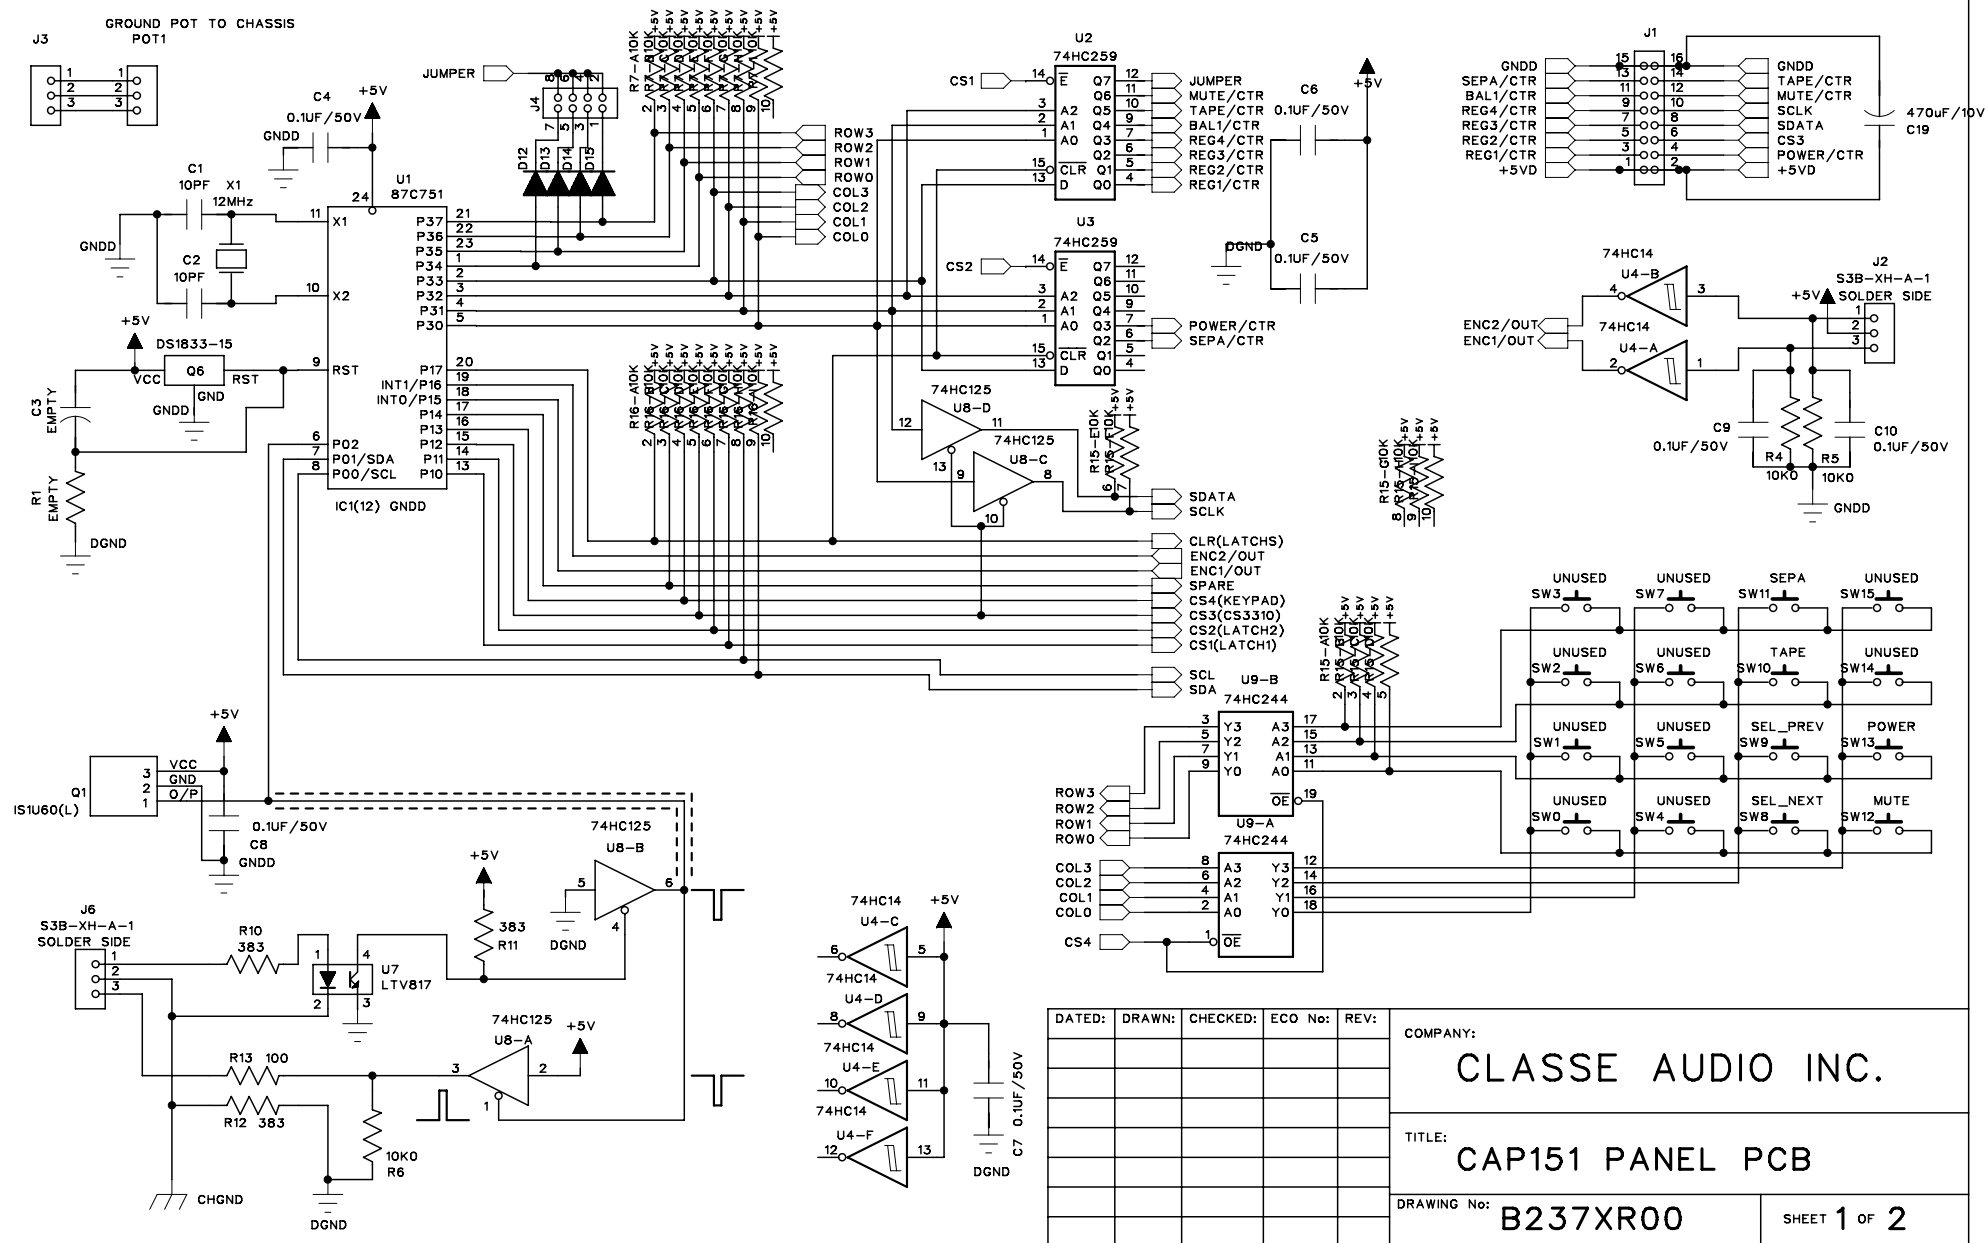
J3
GROUND POT TO CHASSIS
POT1
1 2 3
1 2 3

C4
0.1UF/50V
+5V
GNDD
U1
87C751
24
JUMPER
J4
8 6 4 2
7 5 3 1
R7-A10K
+5V
D12 D13 D14 D15
C1
10PF
X1
12MHz
11 X1
GNDD
C2
10PF
10 X2
+5V
DS1833-15
Q6
VCC RST
GND
GNDD
9 RST
C3
EMPTY
R1
EMPTY
DGND
6 P02
7 P01/SDA
8 P00/SCL
IC1(12) GNDD
P37 21
P36 22
P35 23
P34 1
P33 2
P32 3
P31 4
P30 5
P17 20
INT1/P16 19
INT0/P15 18
P14 17
P13 16
P12 15
P11 14
P10 13
ROW3
ROW2
ROW1
ROW0
COL3
COL2
COL1
COL0
R16-A10K
+5V
CS1
U2
74HC259
14 E
3 A2
2 A1
1 A0
15 CLR
13 D
Q7 12
Q6 11
Q5 10
Q4 9
Q3 7
Q2 6
Q1 5
Q0 4
JUMPER
MUTE/CTR
TAPE/CTR
BAL1/CTR
REG4/CTR
REG3/CTR
REG2/CTR
REG1/CTR
C6
0.1UF/50V
+5V
C5
0.1UF/50V
DGND
CS2
U3
74HC259
POWER/CTR
SEPA/CTR
74HC125
U8-D
12
11
13
74HC125
U8-C
9
8
10
R15-E10K
+5V
SDATA
SCLK
CLR(LATCHS)
ENC2/OUT
ENC1/OUT
SPARE
CS4(KEYPAD)
CS3(CS3310)
CS2(LATCH2)
CS1(LATCH1)
SCL
SDA
R15-G10K
+5V
J1
GNDD
SEPA/CTR
BAL1/CTR
REG4/CTR
REG3/CTR
REG2/CTR
REG1/CTR
+5VD
15 16
13 14
11 12
9 10
7 8
5 6
3 4
1 2
GNDD
TAPE/CTR
MUTE/CTR
SCLK
SDATA
CS3
POWER/CTR
+5VD
470uF/10V
C19
74HC14
U4-B
4 3
74HC14
U4-A
2 1
ENC2/OUT
ENC1/OUT
J2
S3B-XH-A-1
+5V SOLDER SIDE
1 2 3
C9
0.1UF/50V
R4
10K0
R5
10K0
C10
0.1UF/50V
GNDD
UNUSED UNUSED SEPA UNUSED
SW3 SW7 SW11 SW15
UNUSED UNUSED TAPE UNUSED
SW2 SW6 SW10 SW14
UNUSED UNUSED SEL_PREV POWER
SW1 SW5 SW9 SW13
UNUSED UNUSED SEL_NEXT MUTE
SW0 SW4 SW8 SW12
R15-A10K
+5V
U9-B
74HC244
3 Y3 A3 17
5 Y2 A2 15
7 Y1 A1 13
9 Y0 A0 11
OE 19
ROW3
ROW2
ROW1
ROW0
U9-A
74HC244
COL3 8 A3 Y3 12
COL2 6 A2 Y2 14
COL1 4 A1 Y1 16
COL0 2 A0 Y0 18
CS4 1 OE
+5V
Q1
IS1U60(L)
3 VCC
2 GND
1 O/P
0.1UF/50V
C8
GNDD
74HC125
U8-B
5 6
4
DGND
+5V
383
R11
J6
S3B-XH-A-1
SOLDER SIDE
1 2 3
R10
383
U7
LTV817
1 4
2 3
74HC125
U8-A
+5V
3 2
1
R13 100
R12 383
10K0
R6
CHGND
DGND
74HC14
U4-C
6 5
74HC14
U4-D
8 9
74HC14
U4-E
10 11
74HC14
U4-F
12 13
+5V
C7 0.1UF/50V
DGND
| DATED: | DRAWN: | CHECKED: | ECO No: | REV: |
|---|---|---|---|---|
COMPANY:
CLASSE AUDIO INC.
TITLE:
CAP151 PANEL PCB
DRAWING No: B237XR00
SHEET 1 OF 2